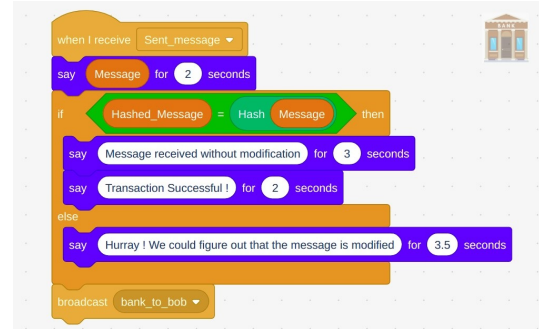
when I receive Sent_message ▾

say Message for 2 seconds

if Hashed_Message = Hash Message then

say Message received without modification for 3 seconds

say Transaction Successful ! for 2 seconds

else

say Hurray ! We could figure out that the message is modified for 3.5 seconds

broadcast bank_to_bob ▾

BANK